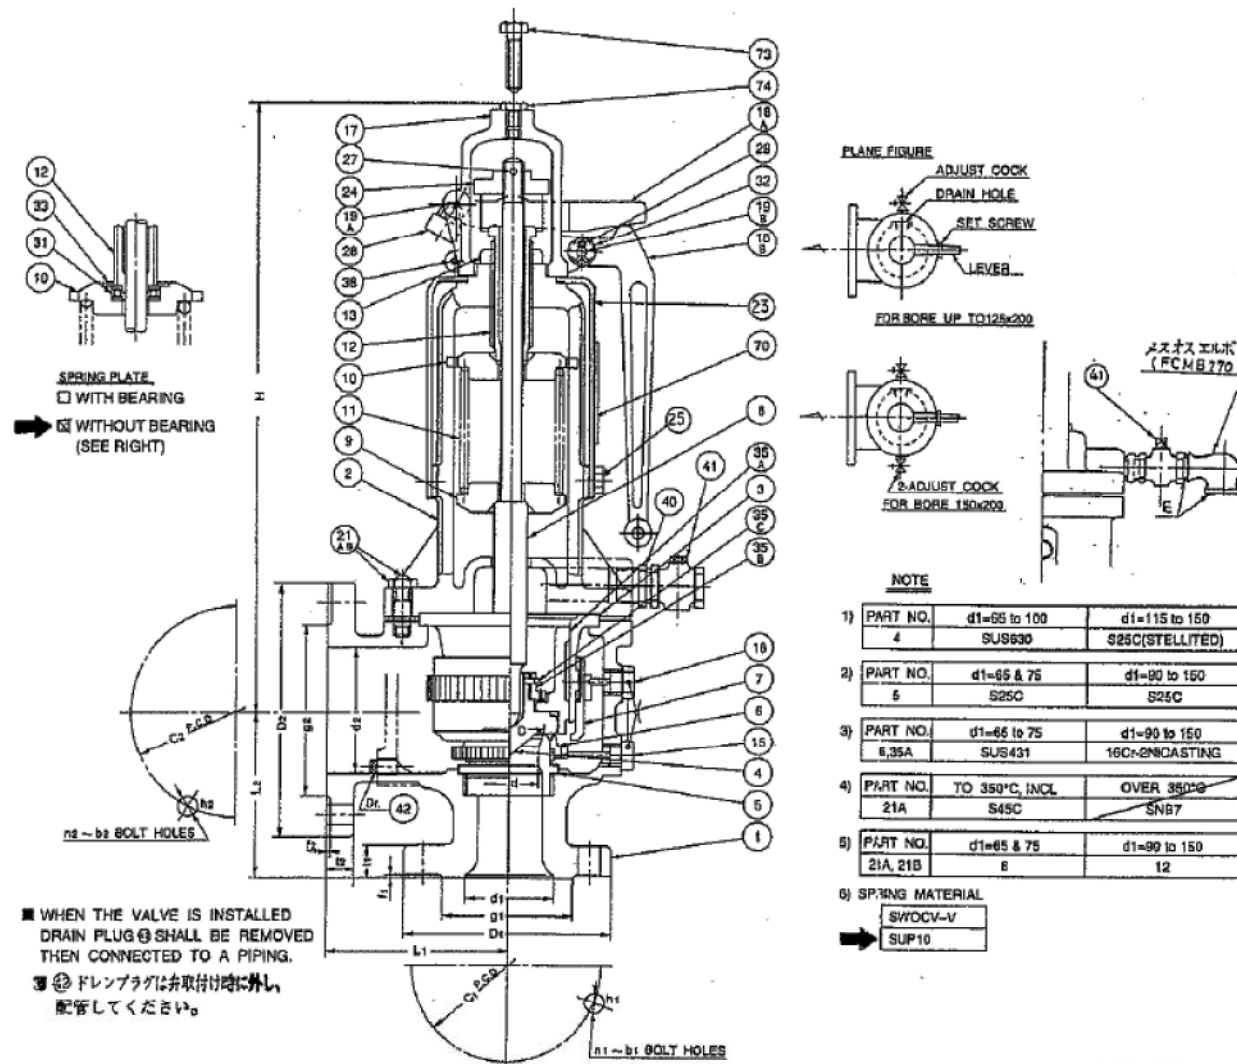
73
74
17
16 A
27
29
24
32
19 A
19 B
28
16 B
38
13
23
12
70
10
11
25
8
9
2
35 A
41
3
40
35 C
21 A B
35 B
18
7
6
15
4
5
1
42
12
33
31
10

SPRING PLATE
☐ WITH BEARING
☒ WITHOUT BEARING (SEE RIGHT)

H
L2
D2
g2
d2
C2 P.C.D
h2
Dr.
d
f2
t2
t1
f1
d1
g1
D1
L1
C1 P.C.D
h1

n2 ~ b2 BOLT HOLES
n1 ~ b1 BOLT HOLES

■ WHEN THE VALVE IS INSTALLED DRAIN PLUG 42 SHALL BE REMOVED THEN CONNECTED TO A PIPING.
■ 42 ドレンプラグは弁取付け時に外し、配管してください。

PLANE FIGURE
ADJUST COCK
DRAIN HOLE
SET SCREW
LEVER
FOR BORE UP TO125x200
2-ADJUST COCK
FOR BORE 150x200

41
メスオスエルボ (FCMB270
E

NOTE
1)
| PART NO. | d1=65 to 100 | d1=115 to 150 |
|---|---|---|
| 4 | SUS630 | S25C(STELLITED) |

2)
| PART NO. | d1=65 & 75 | d1=90 to 150 |
|---|---|---|
| 5 | S25C | S25C |

3)
| PART NO. | d1=65 to 75 | d1=90 to 150 |
|---|---|---|
| 6,35A | SUS431 | 16Cr-2NiCASTING |

4)
| PART NO. | TO 350°C, INCL | OVER 350°C |
|---|---|---|
| 21A | S45C | SNB7 |

5)
| PART NO. | d1=65 & 75 | d1=90 to 150 |
|---|---|---|
| 21A, 21B | 8 | 12 |

6) SPRING MATERIAL
| SWOCV-V |
|---|
| SUP10 |